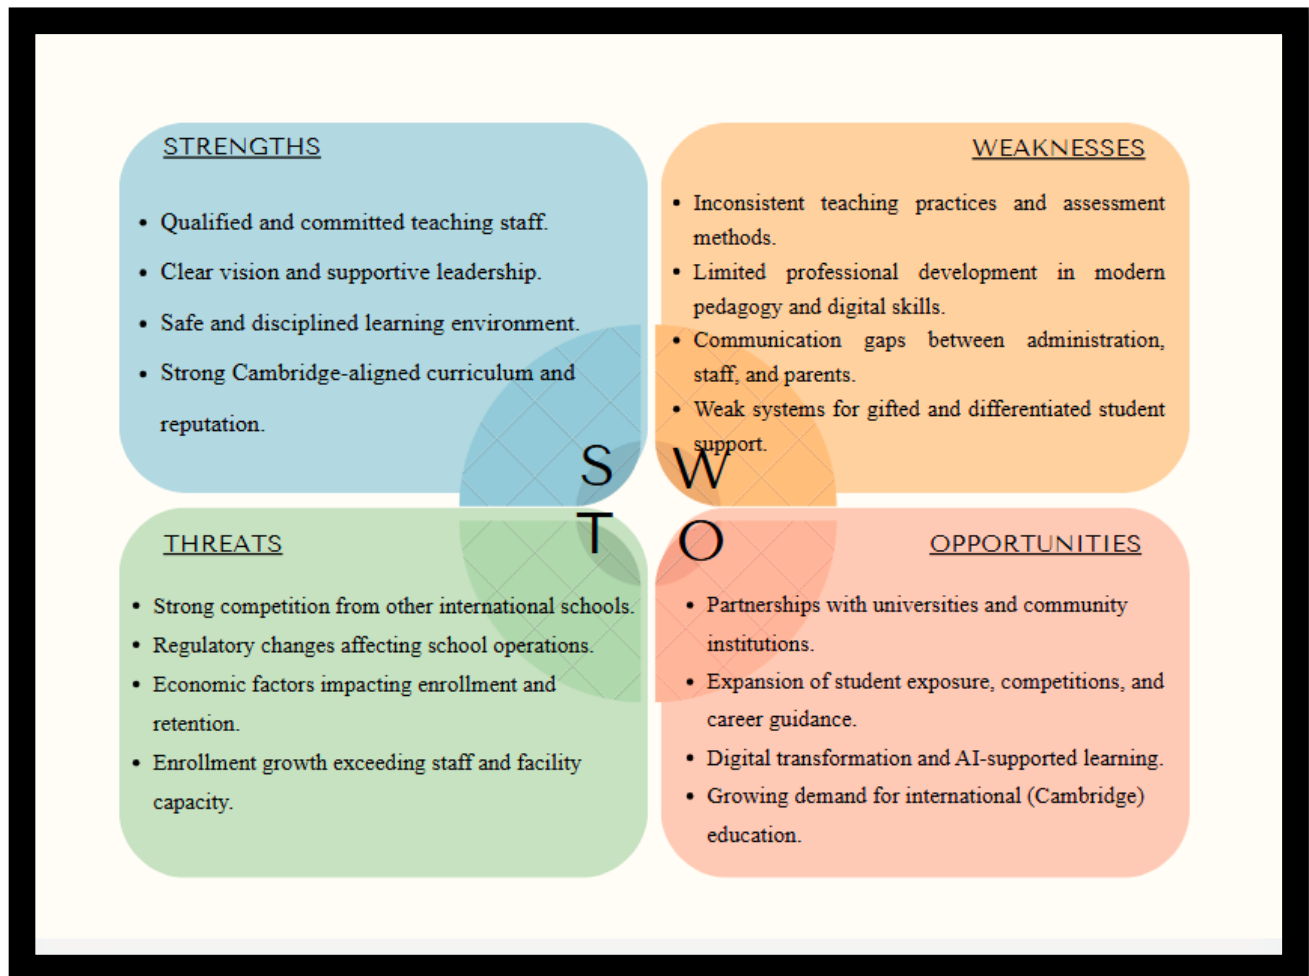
STRENGTHS

- Qualified and committed teaching staff.
- Clear vision and supportive leadership.
- Safe and disciplined learning environment.
- Strong Cambridge-aligned curriculum and reputation.

WEAKNESSES

- Inconsistent teaching practices and assessment methods.
- Limited professional development in modern pedagogy and digital skills.
- Communication gaps between administration, staff, and parents.
- Weak systems for gifted and differentiated student support.

S W
T O

THREATS

- Strong competition from other international schools.
- Regulatory changes affecting school operations.
- Economic factors impacting enrollment and retention.
- Enrollment growth exceeding staff and facility capacity.

OPPORTUNITIES

- Partnerships with universities and community institutions.
- Expansion of student exposure, competitions, and career guidance.
- Digital transformation and AI-supported learning.
- Growing demand for international (Cambridge) education.